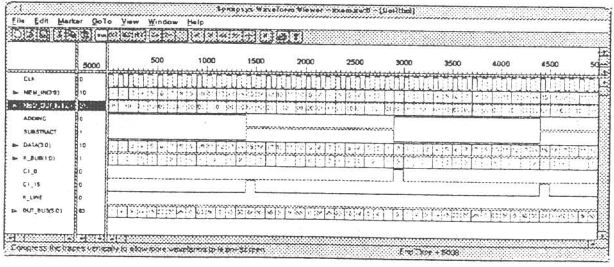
Synopsys Waveform Viewer - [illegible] - [Untitled]

File Edit Marker GoTo View Window Help

5000 | 500 | 1000 | 1500 | 2000 | 2500 | 3000 | 3500 | 4000 | 4500 | 50

CLK
NEW_INS(0)
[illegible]
ADDING
SUBSTRACT
DATA(3:0)
F_BUS(1:0)
C1_D
C1_IS
F_LINE
OUT_BUS(3:0)

Compress the traces vertically to allow more waveforms to fit in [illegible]

End Time = 5000